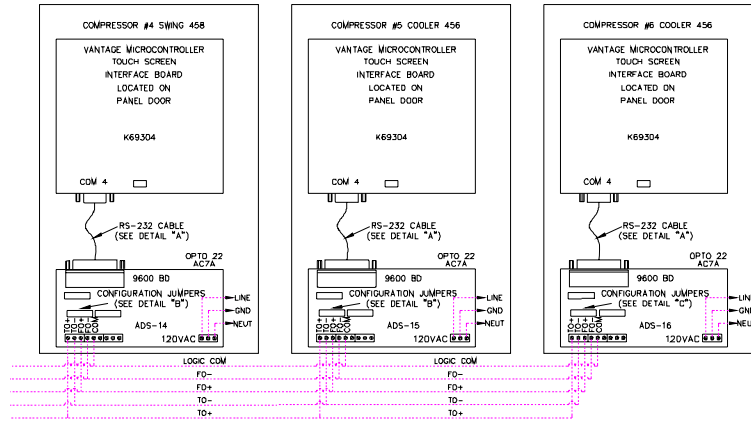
COMPRESSOR #4 SWING 458

VANTAGE MICROCONTROLLER
TOUCH SCREEN
INTERFACE BOARD
LOCATED ON
PANEL DOOR

K69304

COM 4

RS-232 CABLE
(SEE DETAIL "A")

OPTO 22
AC7A

9600 BD

CONFIGURATION JUMPERS
(SEE DETAIL "B")

LINE
GND
NEUT

TO- TO+ FO- FO+ COM

ADS-14

120VAC

COMPRESSOR #5 COOLER 456

VANTAGE MICROCONTROLLER
TOUCH SCREEN
INTERFACE BOARD
LOCATED ON
PANEL DOOR

K69304

COM 4

RS-232 CABLE
(SEE DETAIL "A")

OPTO 22
AC7A

9600 BD

CONFIGURATION JUMPERS
(SEE DETAIL "B")

LINE
GND
NEUT

ADS-15

120VAC

COMPRESSOR #6 COOLER 456

VANTAGE MICROCONTROLLER
TOUCH SCREEN
INTERFACE BOARD
LOCATED ON
PANEL DOOR

K69304

COM 4

RS-232 CABLE
(SEE DETAIL "A")

OPTO 22
AC7A

9600 BD

CONFIGURATION JUMPERS
(SEE DETAIL "C")

LINE
GND
NEUT

TO- TO+ FO- FO+ COM

ADS-16

120VAC

LOGIC COM
FO-
FO+
TO-
TO+

LOGIC COM
FO-
FO+
TO-
TO+